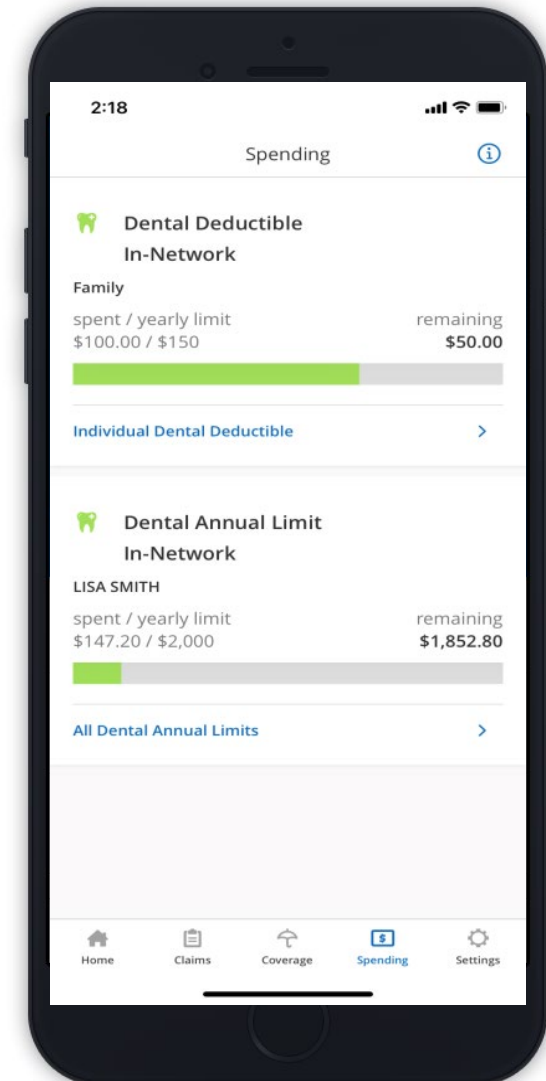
2:18

Spending

Dental Deductible
In-Network

Family

spent / yearly limit
$100.00 / $150

remaining
$50.00

Individual Dental Deductible

Dental Annual Limit
In-Network

LISA SMITH

spent / yearly limit
$147.20 / $2,000

remaining
$1,852.80

All Dental Annual Limits

Home
Claims
Coverage
Spending
Settings